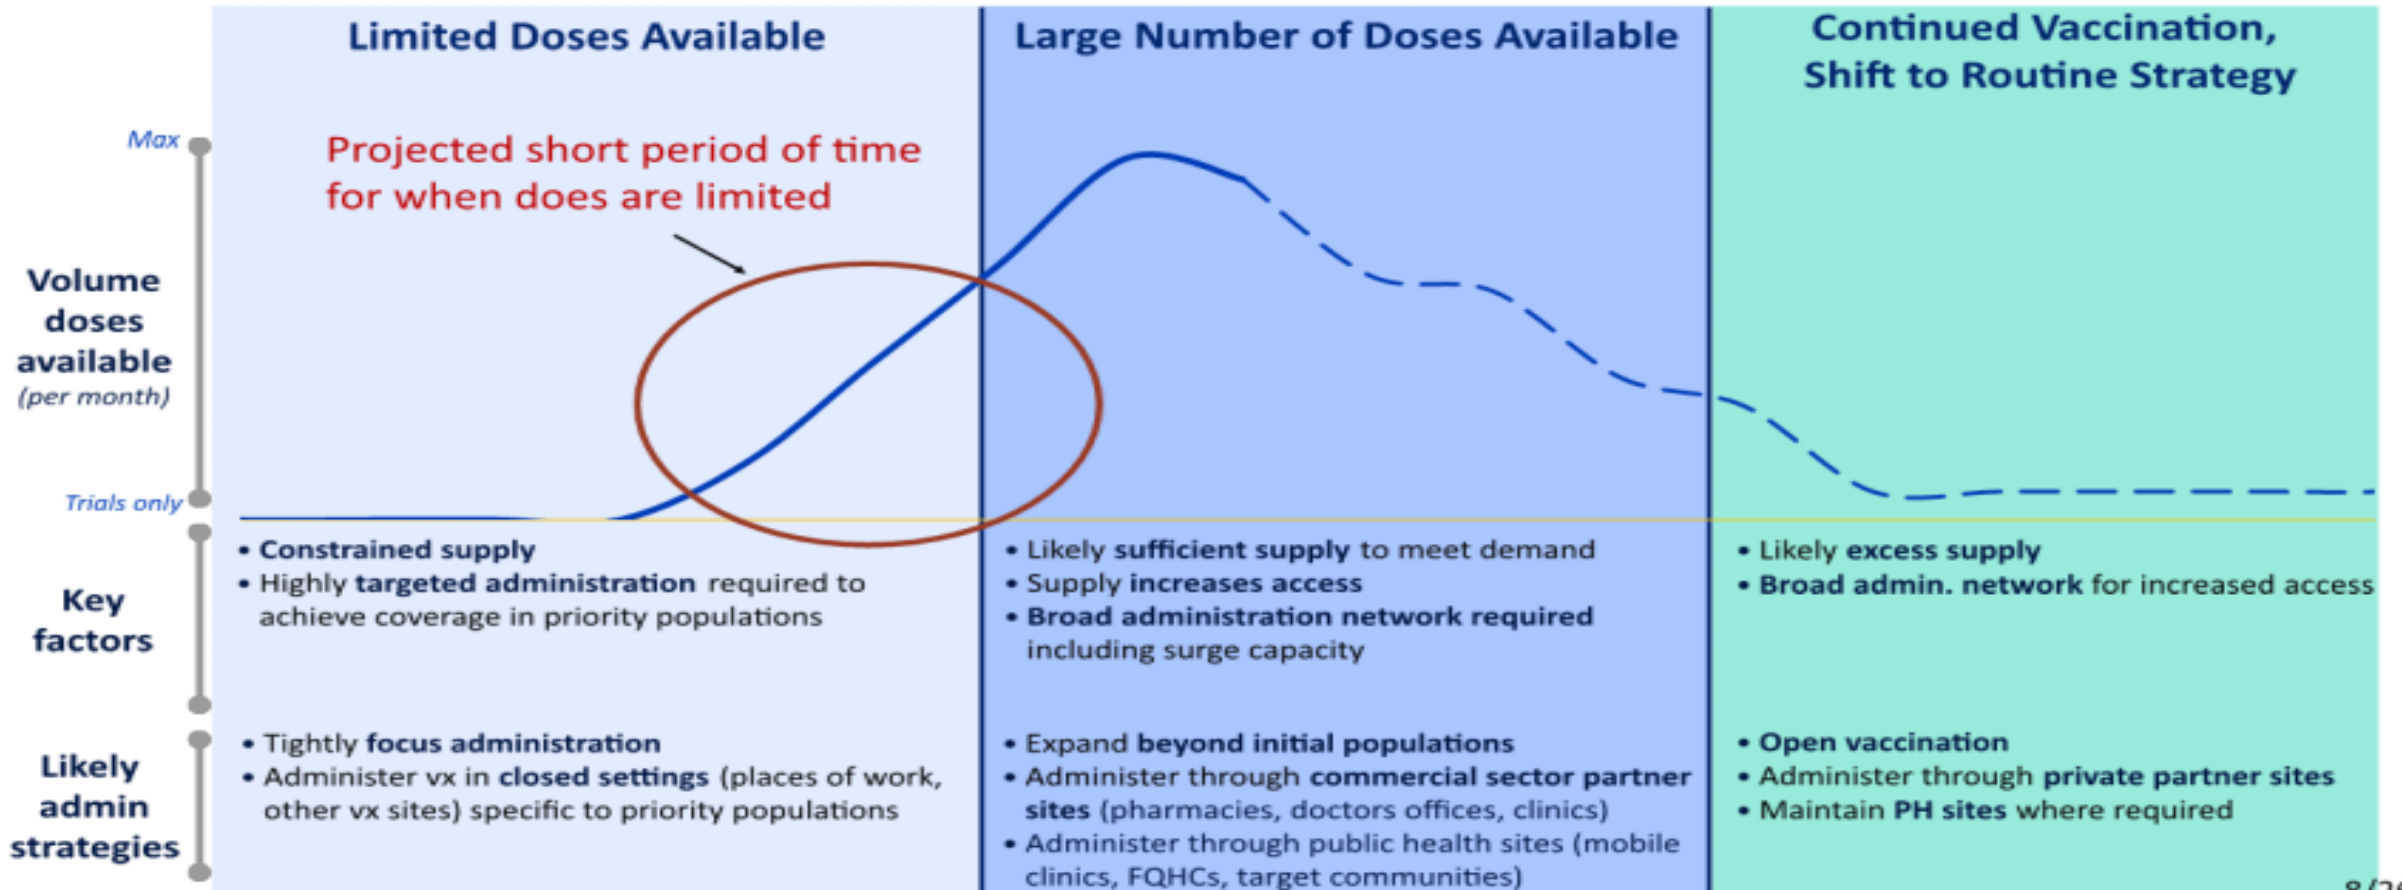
Limited Doses Available

Large Number of Doses Available

Continued Vaccination, Shift to Routine Strategy

Max

Projected short period of time for when does are limited

Volume doses available (per month)

Trials only

Key factors

• Constrained supply
• Highly targeted administration required to achieve coverage in priority populations

• Likely sufficient supply to meet demand
• Supply increases access
• Broad administration network required including surge capacity

• Likely excess supply
• Broad admin. network for increased access

Likely admin strategies

• Tightly focus administration
• Administer vx in closed settings (places of work, other vx sites) specific to priority populations

• Expand beyond initial populations
• Administer through commercial sector partner sites (pharmacies, doctors offices, clinics)
• Administer through public health sites (mobile clinics, FQHCs, target communities)

• Open vaccination
• Administer through private partner sites
• Maintain PH sites where required

8/2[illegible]